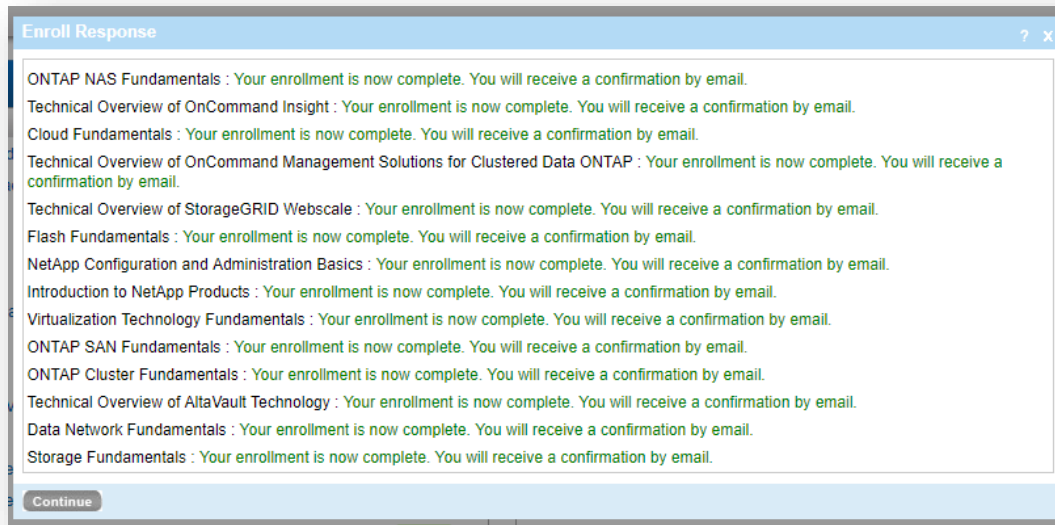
Enroll Response

? X

ONTAP NAS Fundamentals : Your enrollment is now complete. You will receive a confirmation by email.

Technical Overview of OnCommand Insight : Your enrollment is now complete. You will receive a confirmation by email.

Cloud Fundamentals : Your enrollment is now complete. You will receive a confirmation by email.

Technical Overview of OnCommand Management Solutions for Clustered Data ONTAP : Your enrollment is now complete. You will receive a confirmation by email.

Technical Overview of StorageGRID Webscale : Your enrollment is now complete. You will receive a confirmation by email.

Flash Fundamentals : Your enrollment is now complete. You will receive a confirmation by email.

NetApp Configuration and Administration Basics : Your enrollment is now complete. You will receive a confirmation by email.

Introduction to NetApp Products : Your enrollment is now complete. You will receive a confirmation by email.

Virtualization Technology Fundamentals : Your enrollment is now complete. You will receive a confirmation by email.

ONTAP SAN Fundamentals : Your enrollment is now complete. You will receive a confirmation by email.

ONTAP Cluster Fundamentals : Your enrollment is now complete. You will receive a confirmation by email.

Technical Overview of AltaVault Technology : Your enrollment is now complete. You will receive a confirmation by email.

Data Network Fundamentals : Your enrollment is now complete. You will receive a confirmation by email.

Storage Fundamentals : Your enrollment is now complete. You will receive a confirmation by email.

Continue